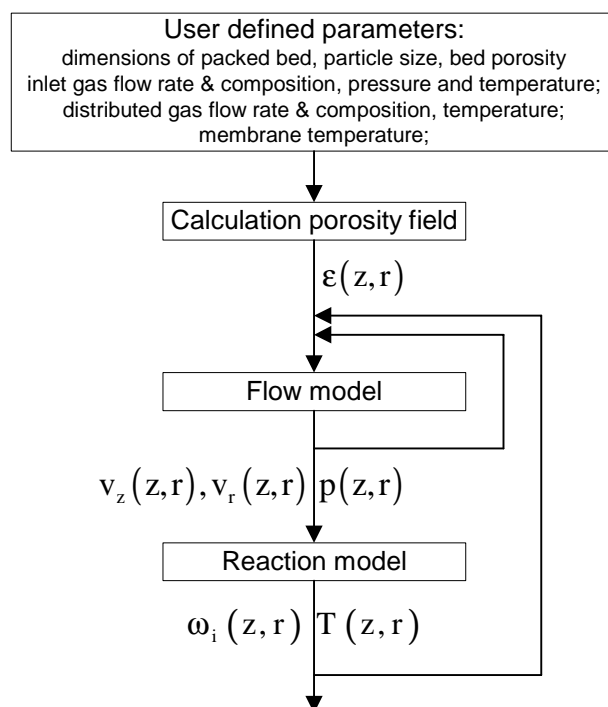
User defined parameters:
dimensions of packed bed, particle size, bed porosity
inlet gas flow rate & composition, pressure and temperature;
distributed gas flow rate & composition, temperature;
membrane temperature;

Calculation porosity field

$\varepsilon(z,r)$

Flow model

$v_z(z,r), v_r(z,r)$ $p(z,r)$

Reaction model

$\omega_i(z,r)$ $T(z,r)$